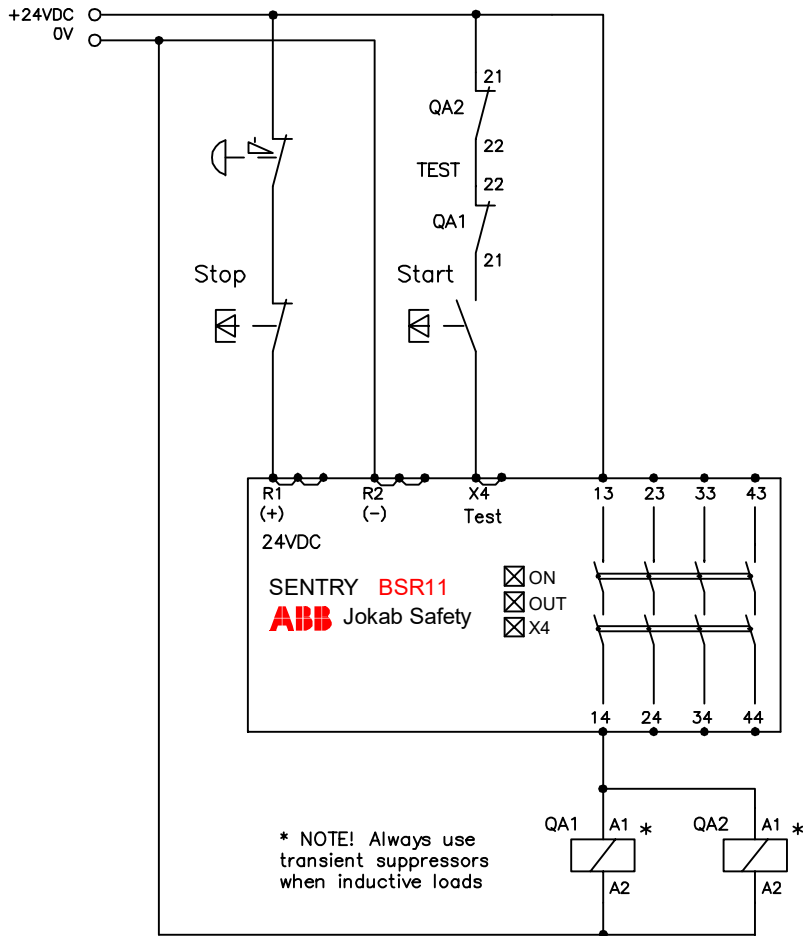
+24VDC
0V

21
QA2
22
TEST
22
QA1
21

Stop
Start

R1
(+)
R2
(−)
X4
Test
13
23
33
43

24VDC

SENTRY BSR11
ABB Jokab Safety

ON
OUT
X4

14
24
34
44

QA1
A1 *
A2
QA2
A1 *
A2

* NOTE! Always use transient suppressors when inductive loads